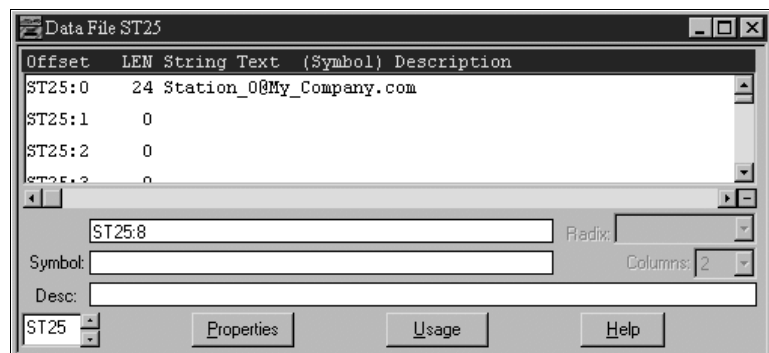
Data File ST25

| Offset | LEN | String Text | (Symbol) Description |
|---|---|---|---|
| ST25:0 | 24 | Station_0@My_Company.com | |
| ST25:1 | 0 | | |
| ST25:2 | 0 | | |
| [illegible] | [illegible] | | |

ST25:8
Radix:
Symbol:
Columns: 2
Desc:
ST25
Properties
Usage
Help